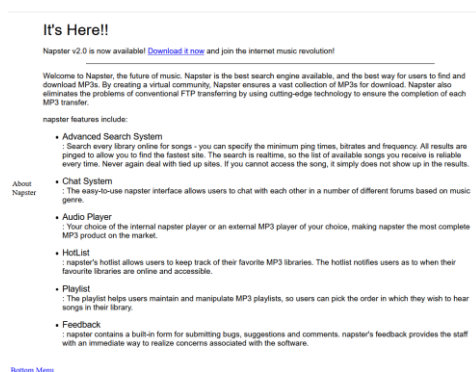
It's Here!!

Napster v2.0 is now available! Download it now and join the internet music revolution!

Welcome to Napster, the future of music. Napster is the best search engine available, and the best way for users to find and download MP3s. By creating a virtual community, Napster ensures a vast collection of MP3s for download. Napster also eliminates the problems of conventional FTP transferring by using cutting-edge technology to ensure the completion of each MP3 transfer.

napster features include:

- Advanced Search System
: Search every library online for songs - you can specify the minimum ping times, bitrates and frequency. All results are pinged to allow you to find the fastest site. The search is realtime, so the list of available songs you receive is reliable every time. Never again deal with tied up sites. If you cannot access the song, it simply does not show up in the results.

About Napster

- Chat System
: The easy-to-use napster interface allows users to chat with each other in a number of different forums based on music genre.

- Audio Player
: Your choice of the internal napster player or an external MP3 player of your choice, making napster the most complete MP3 product on the market.

- HotList
: napster's hotlist allows users to keep track of their favorite MP3 libraries. The hotlist notifies users as to when their favourite libraries are online and accessible.

- Playlist
: The playlist helps users maintain and manipulate MP3 playlists, so users can pick the order in which they wish to hear songs in their library.

- Feedback
: napster contains a built-in form for submitting bugs, suggestions and comments. napster's feedback provides the staff with an immediate way to realize concerns associated with the software.

Bottom Menu